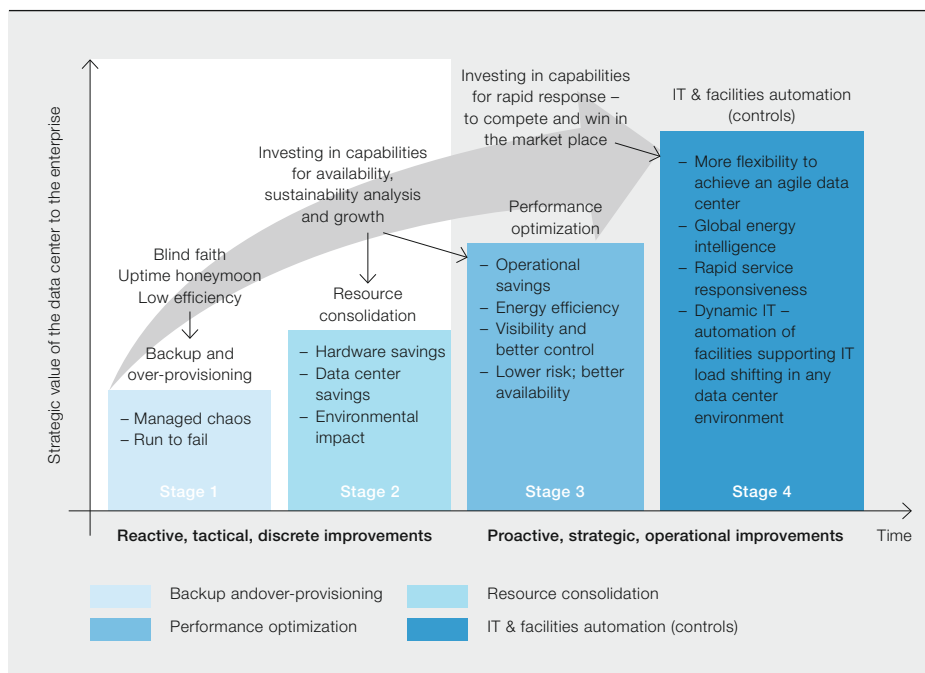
Strategic value of the data center to the enterprise

Blind faith
Uptime honeymoon
Low efficiency

Backup and over-provisioning

– Managed chaos
– Run to fail

Stage 1

Investing in capabilities for availability, sustainability analysis and growth

Resource consolidation

– Hardware savings
– Data center savings
– Environmental impact

Stage 2

Investing in capabilities for rapid response – to compete and win in the market place

Performance optimization

– Operational savings
– Energy efficiency
– Visibility and better control
– Lower risk; better availability

Stage 3

IT & facilities automation (controls)

– More flexibility to achieve an agile data center
– Global energy intelligence
– Rapid service responsiveness
– Dynamic IT – automation of facilities supporting IT load shifting in any data center environment

Stage 4

Reactive, tactical, discrete improvements

Proactive, strategic, operational improvements

Time

Backup andover-provisioning

Resource consolidation

Performance optimization

IT & facilities automation (controls)